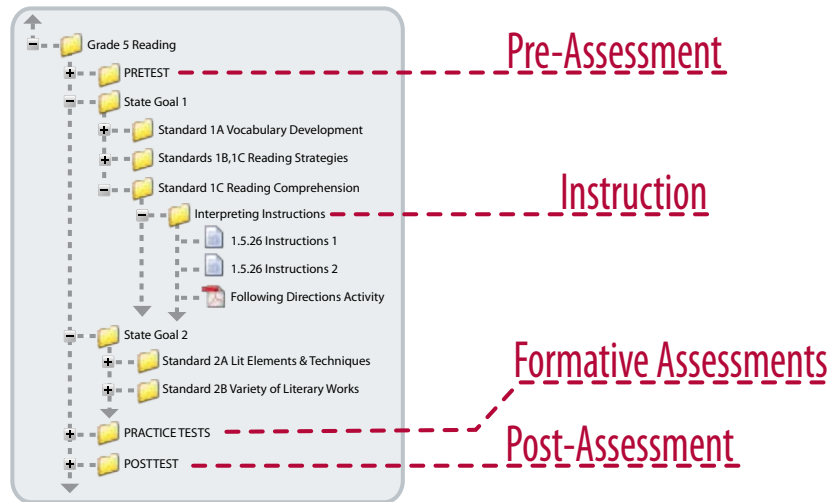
Grade 5 Reading
PRETEST
Pre-Assessment
State Goal 1
Standard 1A Vocabulary Development
Standards 1B,1C Reading Strategies
Standard 1C Reading Comprehension
Instruction
Interpreting Instructions
1.5.26 Instructions 1
1.5.26 Instructions 2
Following Directions Activity
State Goal 2
Standard 2A Lit Elements & Techniques
Standard 2B Variety of Literary Works
Formative Assessments
PRACTICE TESTS
Post-Assessment
POSTTEST